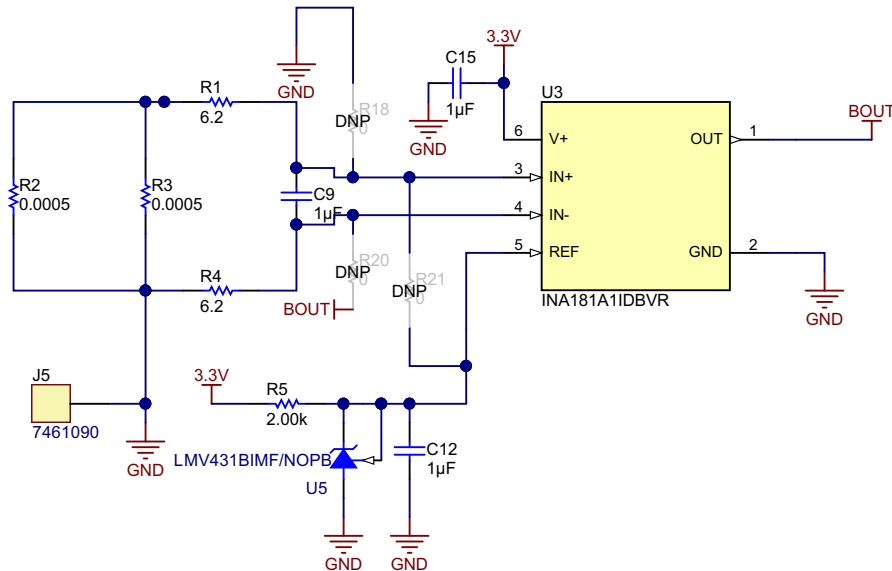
GND

R18
DNP
0

3.3V

C15
1µF

GND

U3

6
V+

OUT
1
BOUT

R1
6.2

R2
0.0005

R3
0.0005

C9
1µF

3
IN+

4
IN-

5
REF

2
GND

R20
DNP
0

R21
DNP
0

R4
6.2

BOUT

INA181A1IDBVR

GND

J5
7461090

GND

3.3V

R5
2.00k

C12
1µF

LMV431BIMF/NOPB

U5

GND

GND